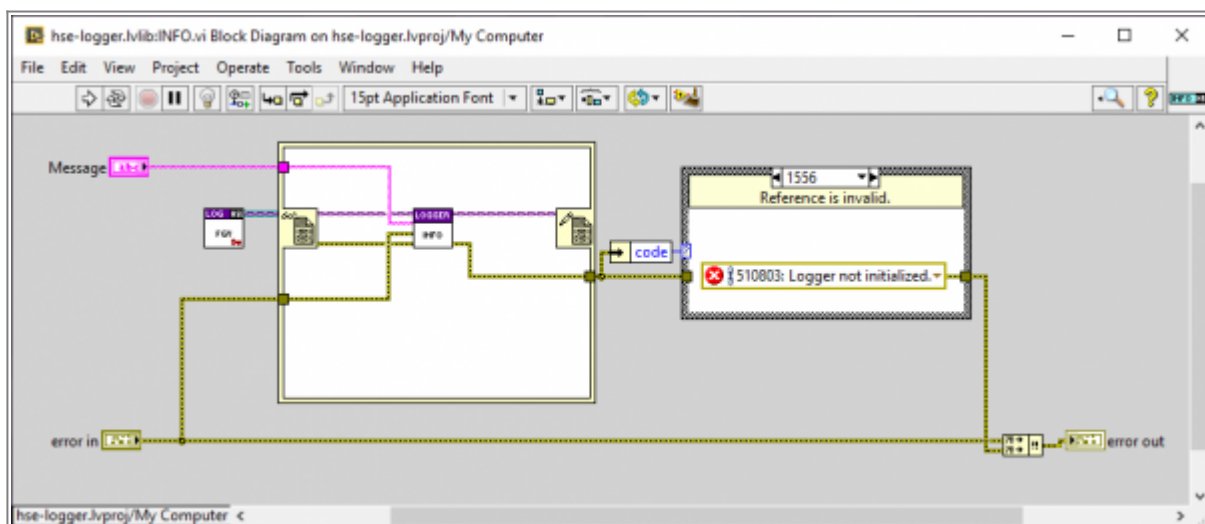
hse-logger.lvlib:INFO.vi Block Diagram on hse-logger.lvproj/My Computer

File Edit View Project Operate Tools Window Help

15pt Application Font

Message

LOG

FGV

LOGGER

INFO

1556

Reference is invalid.

code

510803: Logger not initialized.

error in

error out

hse-logger.lvproj/My Computer